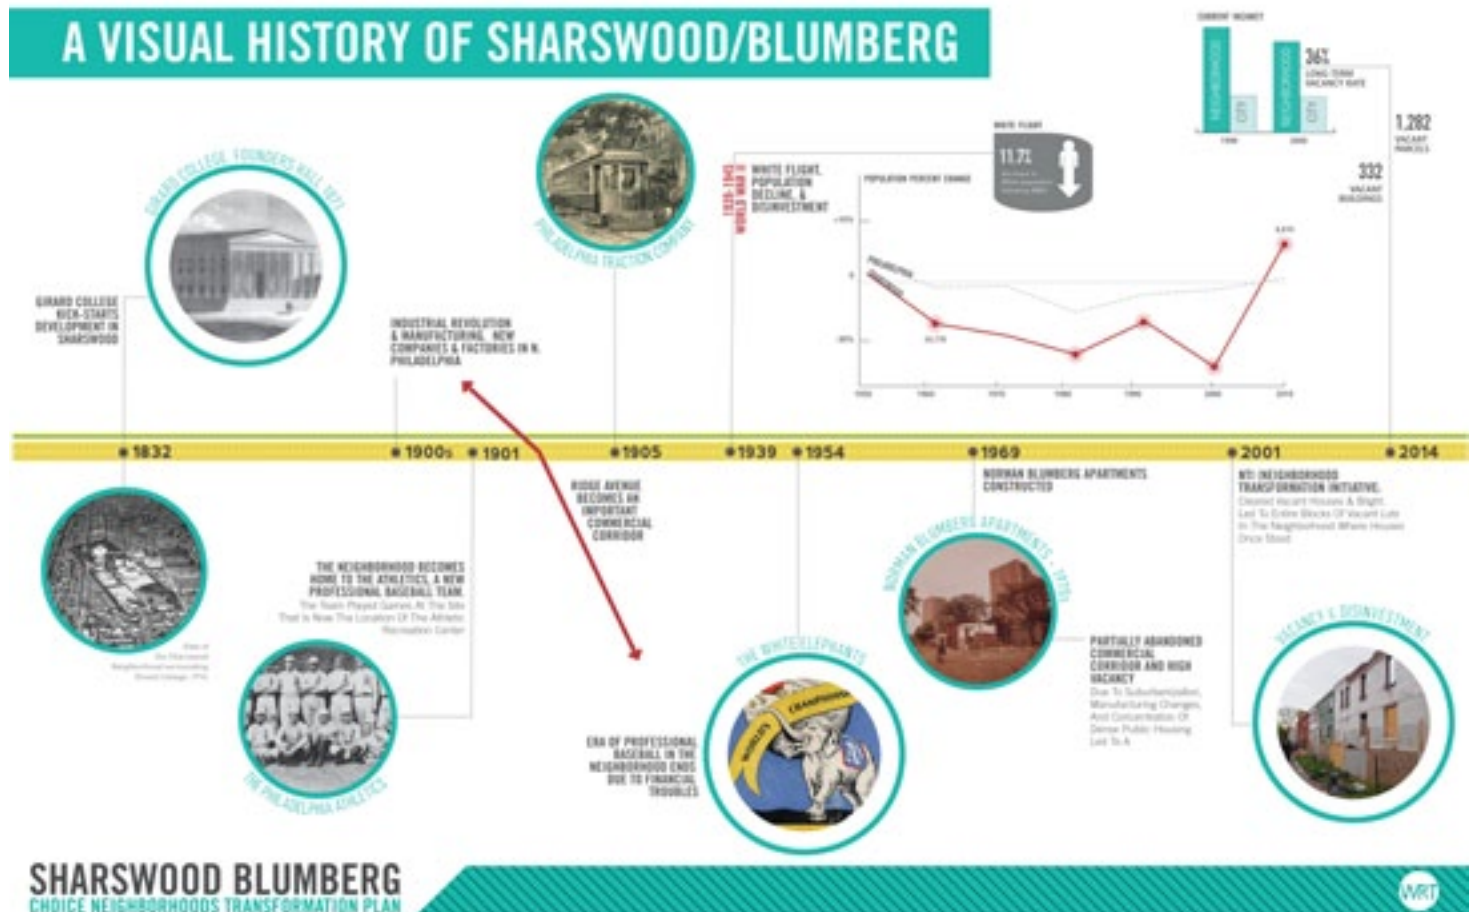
A VISUAL HISTORY OF SHARSWOOD/BLUMBERG

GIRARD COLLEGE FOUNDERS HALL 1833

GIRARD COLLEGE KICK-STARTS DEVELOPMENT IN SHARSWOOD

INDUSTRIAL REVOLUTION & MANUFACTURING, NEW COMPANIES & FACTORIES IN N. PHILADELPHIA

PHILADELPHIA TRACTION COMPANY

WHITE FLIGHT, POPULATION DECLINE, & DISINVESTMENT

WHITE FLIGHT

11.7%

POPULATION PERCENT CHANGE

CURRENT VACANCY

NEIGHBORHOOD

CITY

34%

LONG-TERM VACANCY RATE

1,282

VACANT PARCELS

332

VACANT BUILDINGS

1832

1900s

1901

1905

1939

1954

1969

2001

2014

RIDGE AVENUE BECOMES AN IMPORTANT COMMERCIAL CORRIDOR

NORMAN BLUMBERG APARTMENTS CONSTRUCTED

NTI: NEIGHBORHOOD TRANSFORMATION INITIATIVE:
Cleared Vacant Houses & Blight, Led To Entire Blocks Of Vacant Lots In The Neighborhood Where Houses Once Stood

THE NEIGHBORHOOD BECOMES HOME TO THE ATHLETICS, A NEW PROFESSIONAL BASEBALL TEAM.
The Team Played Games At The Site That Is Now The Location Of The Athletic Recreation Center

NORMAN BLUMBERG APARTMENTS - 1970s

THE WHITE ELEPHANTS

VACANCY & DISINVESTMENT

PARTIALLY ABANDONED COMMERCIAL CORRIDOR AND HIGH VACANCY
Due To Suburbanization, Manufacturing Changes, And Concentration Of Dense Public Housing Led To A

ERA OF PROFESSIONAL BASEBALL IN THE NEIGHBORHOOD ENDS DUE TO FINANCIAL TROUBLES

THE PHILADELPHIA ATHLETICS

SHARSWOOD BLUMBERG
CHOICE NEIGHBORHOODS TRANSFORMATION PLAN

WRT